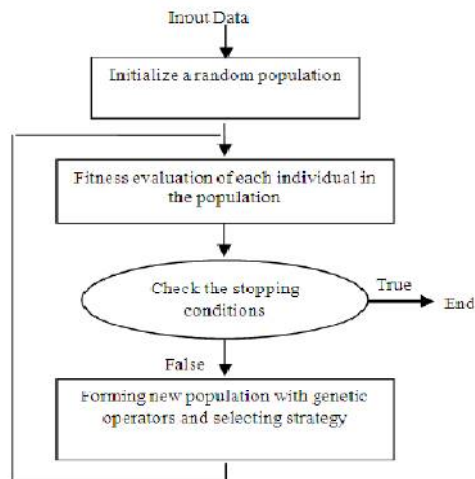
Input Data

Initialize a random population

Fitness evaluation of each individual in the population

Check the stopping conditions

True

End

False

Forming new population with genetic operators and selecting strategy